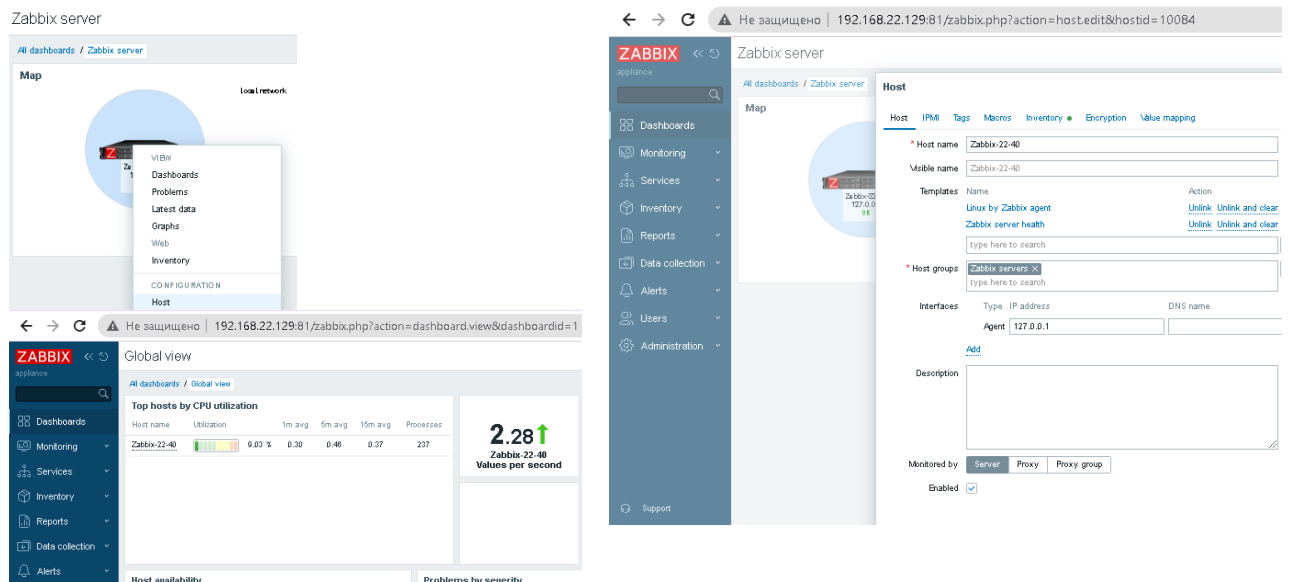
Zabbix server

All dashboards / Zabbix server

Map

Local network

VIEW
Dashboards
Problems
Latest data
Graphs
Web
Inventory
CONFIGURATION
Host

Не защищено | 192.168.22.129:81/zabbix.php?action=dashboard.view&dashboardid=1

ZABBIX
appliance

Global view

All dashboards / Global view

Dashboards
Monitoring
Services
Inventory
Reports
Data collection
Alerts

Top hosts by CPU utilization

| Host name | Utilization | | 1m avg | 5m avg | 15m avg | Processes |
|---|---|---|---|---|---|---|
| Zabbix-22-40 | | 9.03 % | 0.30 | 0.46 | 0.37 | 237 |

2.28
Zabbix-22-40
Values per second

Host availability

Problems by severity

Не защищено | 192.168.22.129:81/zabbix.php?action=host.edit&hostid=10084

ZABBIX
appliance

Zabbix server

Dashboards
Monitoring
Services
Inventory
Reports
Data collection
Alerts
Users
Administration
Support

All dashboards / Zabbix server

Map

Zabbix-22
127.0.

Host

Host IPMI Tags Macros Inventory Encryption Value mapping

* Host name Zabbix-22-40
Visible name Zabbix-22-40
Templates Name Action
Linux by Zabbix agent Unlink Unlink and clear
Zabbix server health Unlink Unlink and clear
type here to search
* Host groups Zabbix servers
type here to search
Interfaces Type IP address DNS name
Agent 127.0.0.1
Add
Description
Monitored by Server Proxy Proxy group
Enabled